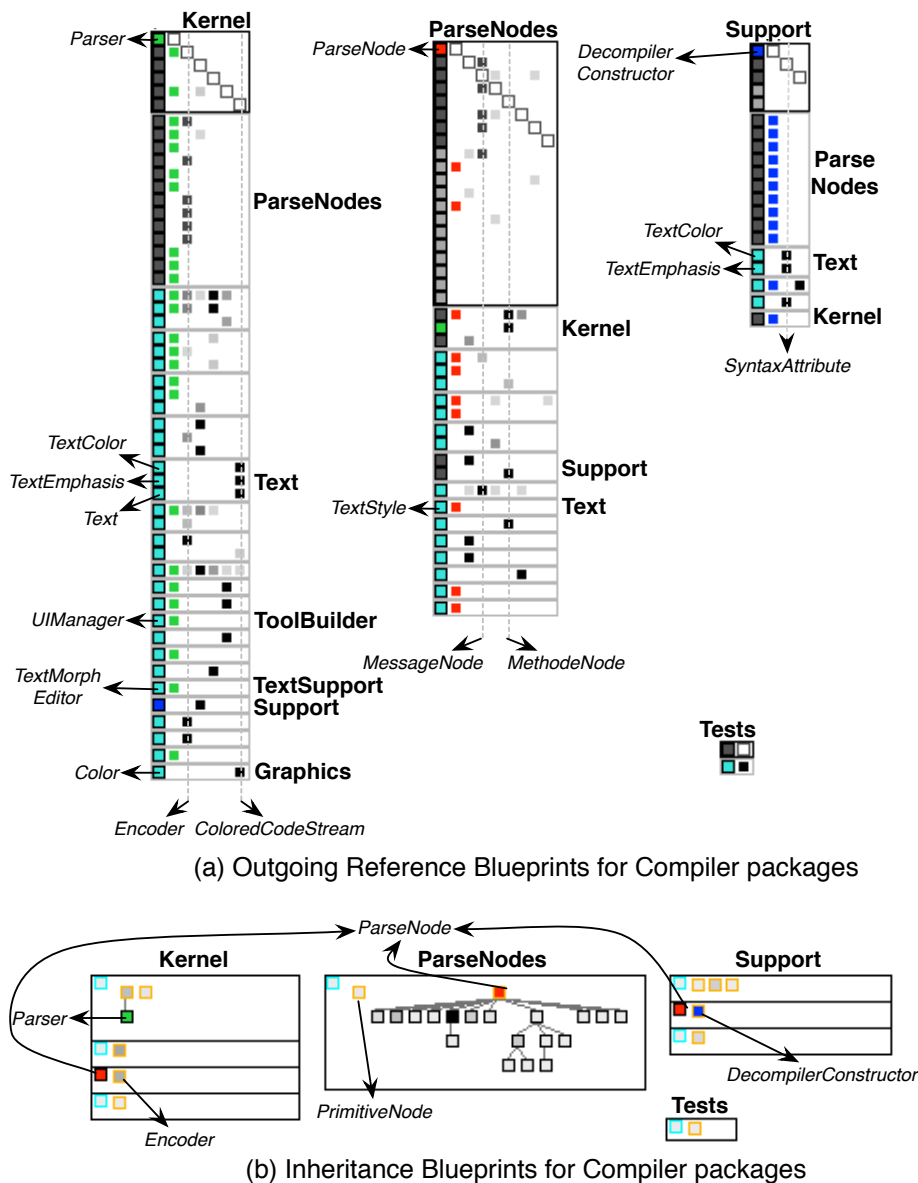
Kernel
Parser
ParseNodes
TextColor
TextEmphasis
Text
Text
UIManager
ToolBuilder
TextMorph Editor
TextSupport
Support
Color
Graphics
Encoder
ColoredCodeStream

ParseNodes
ParseNode
Kernel
Support
TextStyle
Text
MessageNode
MethodeNode

Support
Decompiler Constructor
Parse Nodes
TextColor
TextEmphasis
Text
Kernel
SyntaxAttribute

Tests

(a) Outgoing Reference Blueprints for Compiler packages

ParseNode
Kernel
ParseNodes
Support
Parser
Encoder
PrimitiveNode
DecompilerConstructor
Tests

(b) Inheritance Blueprints for Compiler packages